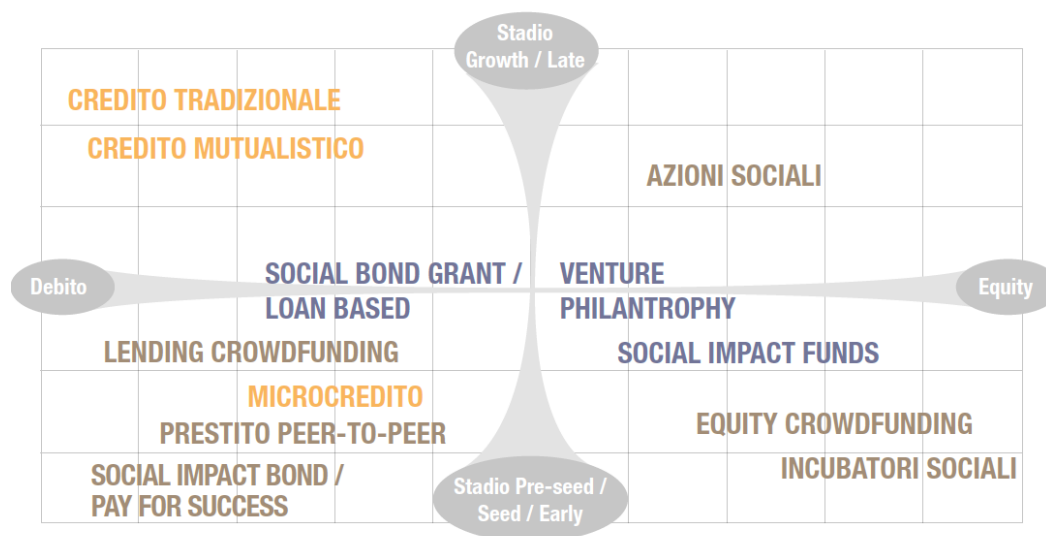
Stadio Growth / Late

CREDITO TRADIZIONALE

CREDITO MUTUALISTICO

AZIONI SOCIALI

Debito

SOCIAL BOND GRANT / LOAN BASED

VENTURE PHILANTROPHY

Equity

LENDING CROWDFUNDING

SOCIAL IMPACT FUNDS

MICROCREDITO

PRESTITO PEER-TO-PEER

EQUITY CROWDFUNDING

SOCIAL IMPACT BOND / PAY FOR SUCCESS

Stadio Pre-seed / Seed / Early

INCUBATORI SOCIALI